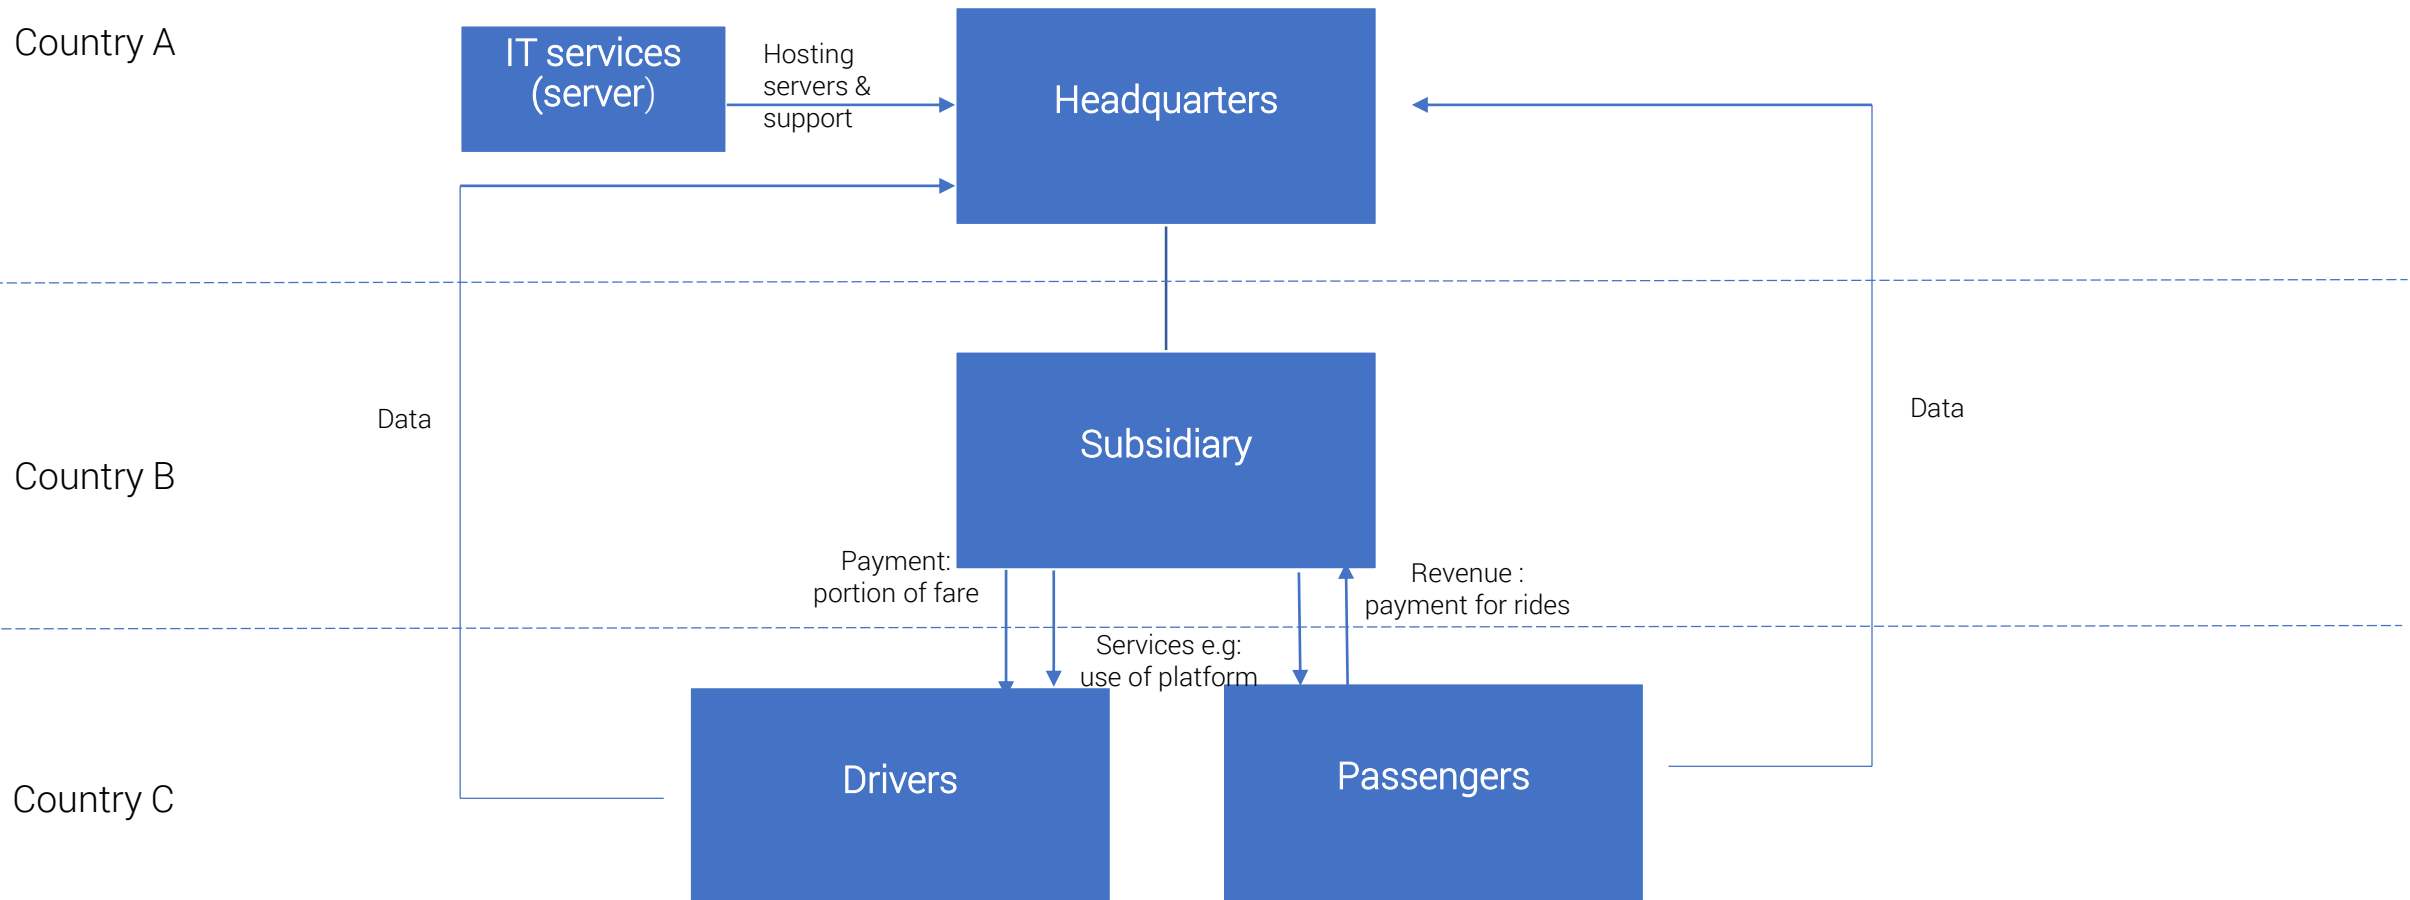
Country A

IT services (server)

Hosting servers & support

Headquarters

Data

Country B

Subsidiary

Data

Payment: portion of fare

Revenue : payment for rides

Services e.g: use of platform

Country C

Drivers

Passengers